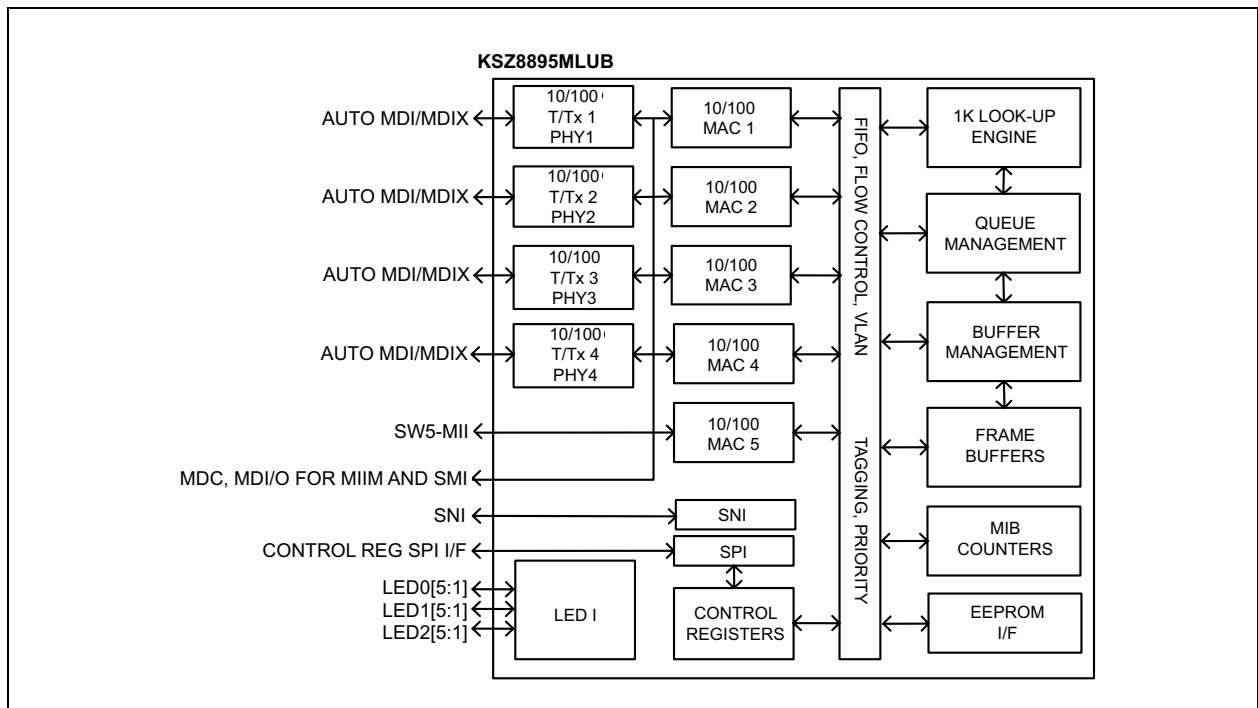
KSZ8895MLUB

AUTO MDI/MDIX

10/100 T/Tx 1 PHY1

10/100 MAC 1

AUTO MDI/MDIX

10/100 T/Tx 2 PHY2

10/100 MAC 2

AUTO MDI/MDIX

10/100 T/Tx 3 PHY3

10/100 MAC 3

AUTO MDI/MDIX

10/100 T/Tx 4 PHY4

10/100 MAC 4

SW5-MII

10/100 MAC 5

MDC, MDI/O FOR MIIM AND SMI

SNI

SNI

CONTROL REG SPI I/F

SPI

LED0[5:1]
LED1[5:1]
LED2[5:1]

LED I

CONTROL REGISTERS

FIFO, FLOW CONTROL, VLAN TAGGING, PRIORITY

1K LOOK-UP ENGINE

QUEUE MANAGEMENT

BUFFER MANAGEMENT

FRAME BUFFERS

MIB COUNTERS

EEPROM I/F